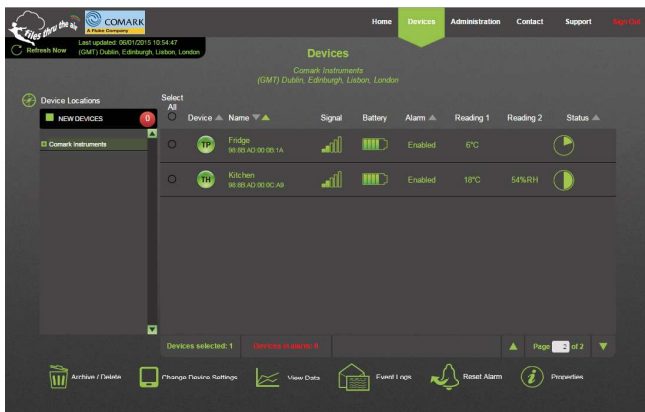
Files thru the air COMARK A Fluke Company

Refresh Now Last updated: 06/01/2015 10:54:47 (GMT) Dublin, Edinburgh, Lisbon, London

Home Devices Administration Contact Support Sign Out

Devices

Comark Instruments
(GMT) Dublin, Edinburgh, Lisbon, London

Device Locations

NEW DEVICES 0

Comark Instruments

| Select All | Device | Name | Signal | Battery | Alarm | Reading 1 | Reading 2 | Status |
|---|---|---|---|---|---|---|---|---|
| | TP | Fridge 98:8B:AD:00:0B:1A | | | Enabled | 6°C | | |
| | TH | Kitchen 98:8B:AD:00:0C:A9 | | | Enabled | 18°C | 54%RH | |

Devices selected: 1 Devices in alarm: 0 Page 2 of 2

Archive / Delete Change Device Settings View Data Event Logs Reset Alarm Properties